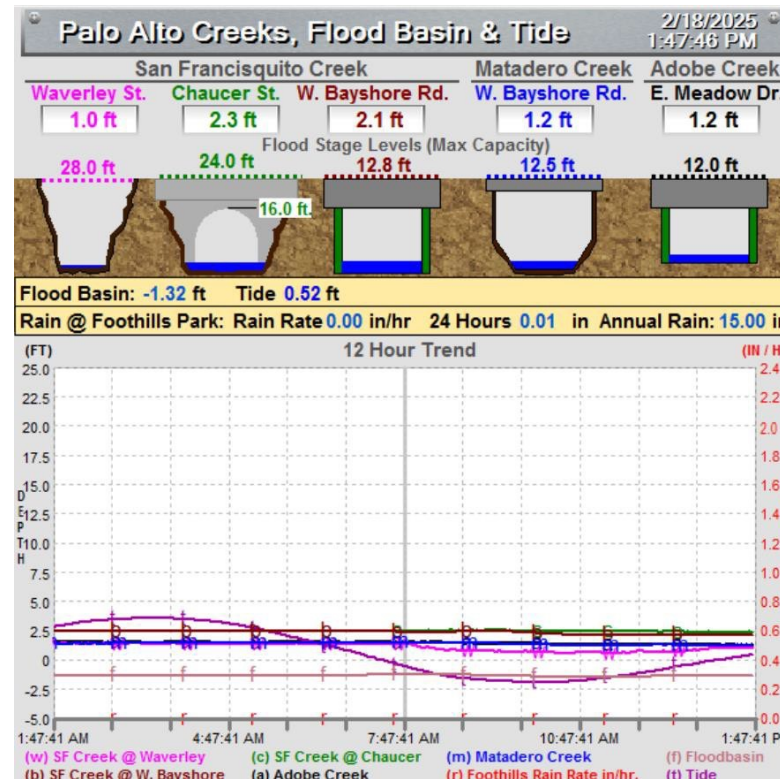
Palo Alto Creeks, Flood Basin & Tide

2/18/2025
1:47:46 PM

San Francisquito Creek
Matadero Creek
Adobe Creek

Waverley St.
1.0 ft
Chaucer St.
2.3 ft
W. Bayshore Rd.
2.1 ft
W. Bayshore Rd.
1.2 ft
E. Meadow Dr
1.2 ft

Flood Stage Levels (Max Capacity)
28.0 ft
24.0 ft
16.0 ft
12.8 ft
12.5 ft
12.0 ft

Flood Basin: -1.32 ft Tide 0.52 ft

Rain @ Foothills Park: Rain Rate 0.00 in/hr 24 Hours 0.01 in Annual Rain: 15.00 i

(FT)
12 Hour Trend
(IN / H

25.0
22.5
20.0
17.5
15.0
12.5
10.0
7.5
5.0
2.5
0
-2.5
-5.0

DEPTH

2.4
2.2
2.0
1.8
1.6
1.4
1.2
1.0
0.8
0.6
0.4
0.2
0.0

1:47:41 AM
4:47:41 AM
7:47:41 AM
10:47:41 AM
1:47:41 P

(w) SF Creek @ Waverley
(c) SF Creek @ Chaucer
(m) Matadero Creek
(f) Floodbasin
(b) SF Creek @ W. Bayshore
(a) Adobe Creek
(r) Foothills Rain Rate in/hr.
(t) Tide